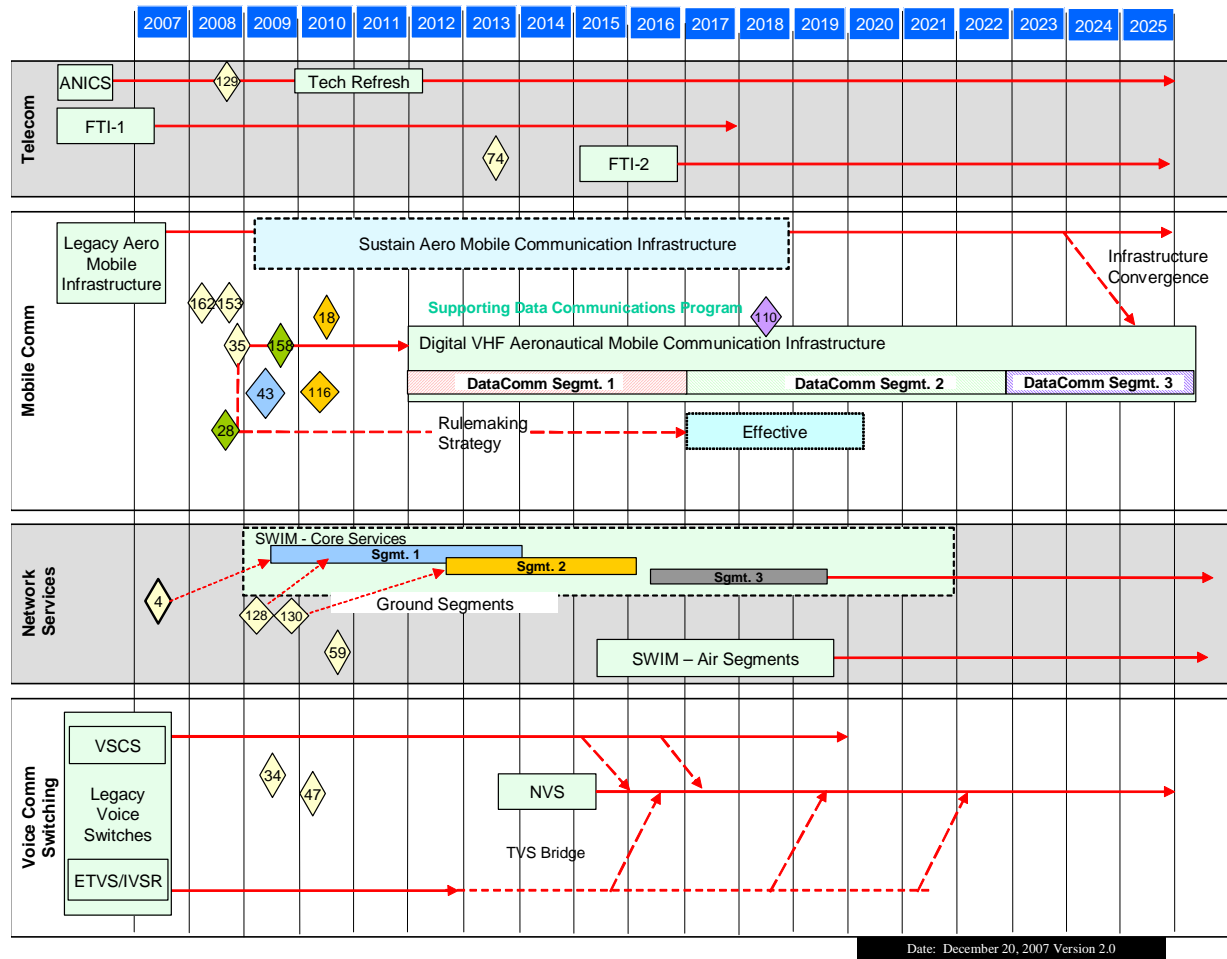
2007 2008 2009 2010 2011 2012 2013 2014 2015 2016 2017 2018 2019 2020 2021 2022 2023 2024 2025

Telecom

ANICS

129

Tech Refresh

FTI-1

74

FTI-2

Mobile Comm

Legacy Aero Mobile Infrastructure

Sustain Aero Mobile Communication Infrastructure

Infrastructure Convergence

162 153

18

Supporting Data Communications Program

110

35 158

Digital VHF Aeronautical Mobile Communication Infrastructure

43 116

DataComm Segmt. 1

DataComm Segmt. 2

DataComm Segmt. 3

28

Rulemaking Strategy

Effective

Network Services

SWIM - Core Services

Sgmt. 1

Sgmt. 2

Sgmt. 3

4

128 130

Ground Segments

59

SWIM – Air Segments

Voice Comm Switching

VSCS

34

47

NVS

Legacy Voice Switches

TVS Bridge

ETVS/IVSR

Date: December 20, 2007 Version 2.0